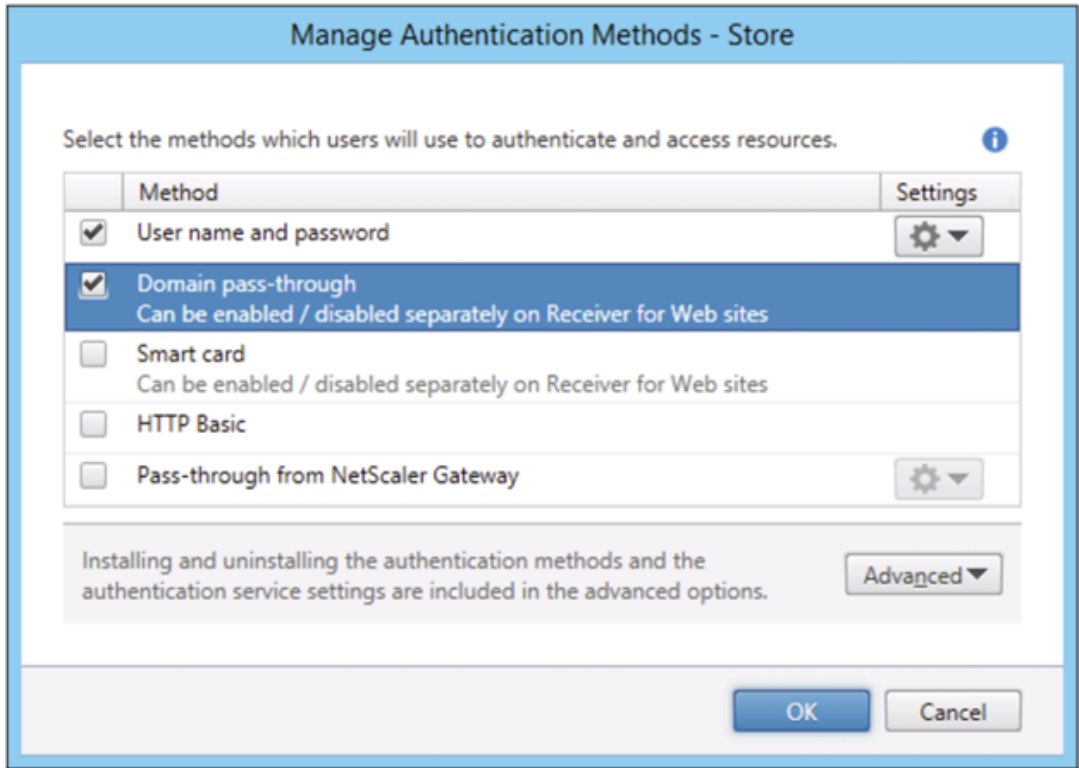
Manage Authentication Methods - Store

Select the methods which users will use to authenticate and access resources.

| | Method | Settings |
|---|---|---|
| ✔ | User name and password | |
| ✔ | Domain pass-through<br>Can be enabled / disabled separately on Receiver for Web sites | |
| | Smart card<br>Can be enabled / disabled separately on Receiver for Web sites | |
| | HTTP Basic | |
| | Pass-through from NetScaler Gateway | |

Installing and uninstalling the authentication methods and the authentication service settings are included in the advanced options.

Advanced

OK

Cancel